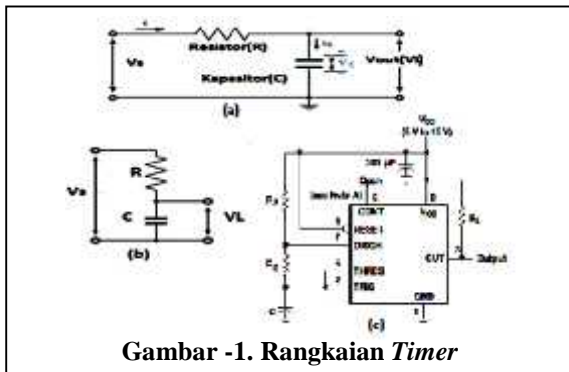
i

Resistor(R)

Vs

Kapasitor(C)

Vout(Vl)

(a)

Vs

R

C

VL

(b)

$V_{DD}$

(5 V to 15 V)

100 μF

Disch

(see Note A)

CONT

RESET

DISCH

THRES

TRIG

$V_{DD}$

OUT

Output

GND

$R_A$

$R_B$

$R_L$

C

(c)

Gambar -1. Rangkaian Timer